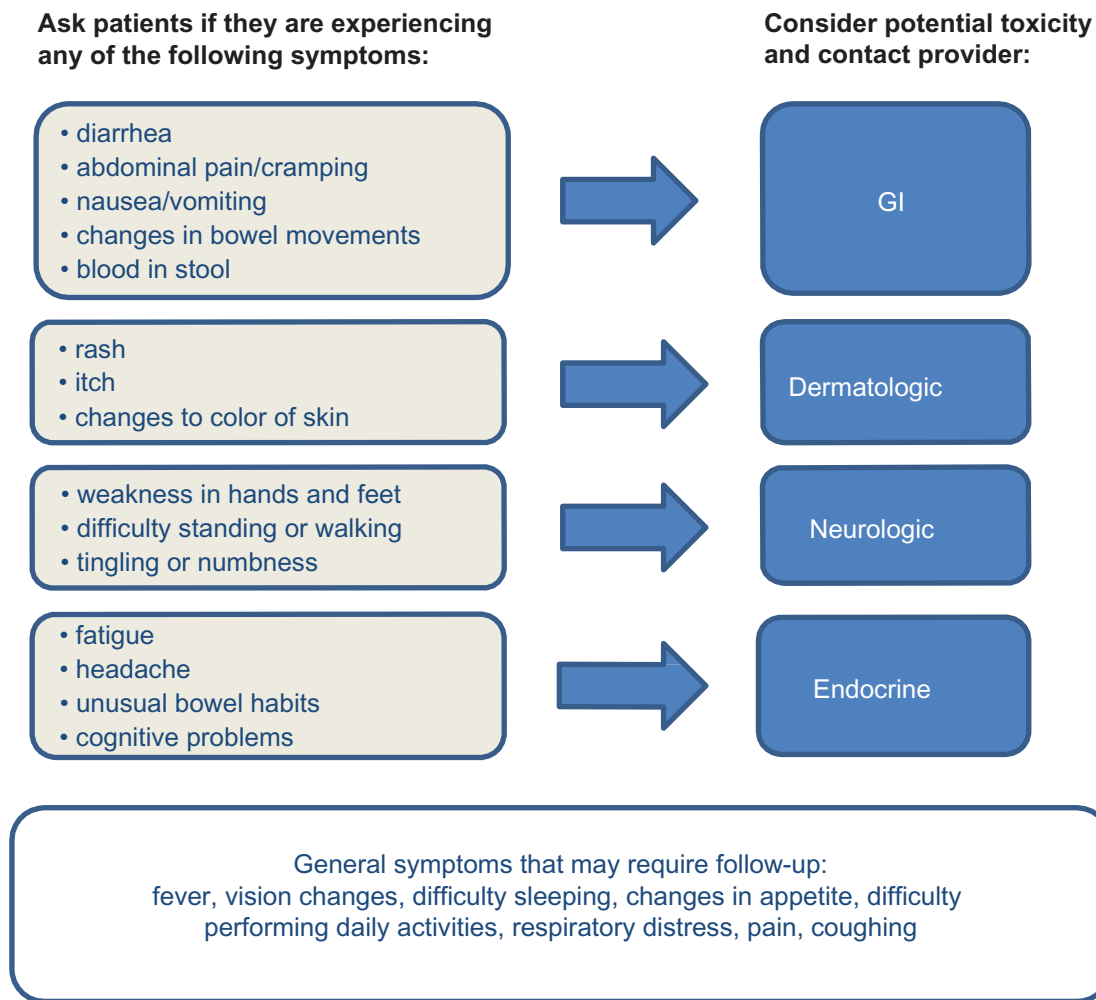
Ask patients if they are experiencing any of the following symptoms:

Consider potential toxicity and contact provider:

• diarrhea
• abdominal pain/cramping
• nausea/vomiting
• changes in bowel movements
• blood in stool

GI

• rash
• itch
• changes to color of skin

Dermatologic

• weakness in hands and feet
• difficulty standing or walking
• tingling or numbness

Neurologic

• fatigue
• headache
• unusual bowel habits
• cognitive problems

Endocrine

General symptoms that may require follow-up:
fever, vision changes, difficulty sleeping, changes in appetite, difficulty performing daily activities, respiratory distress, pain, coughing